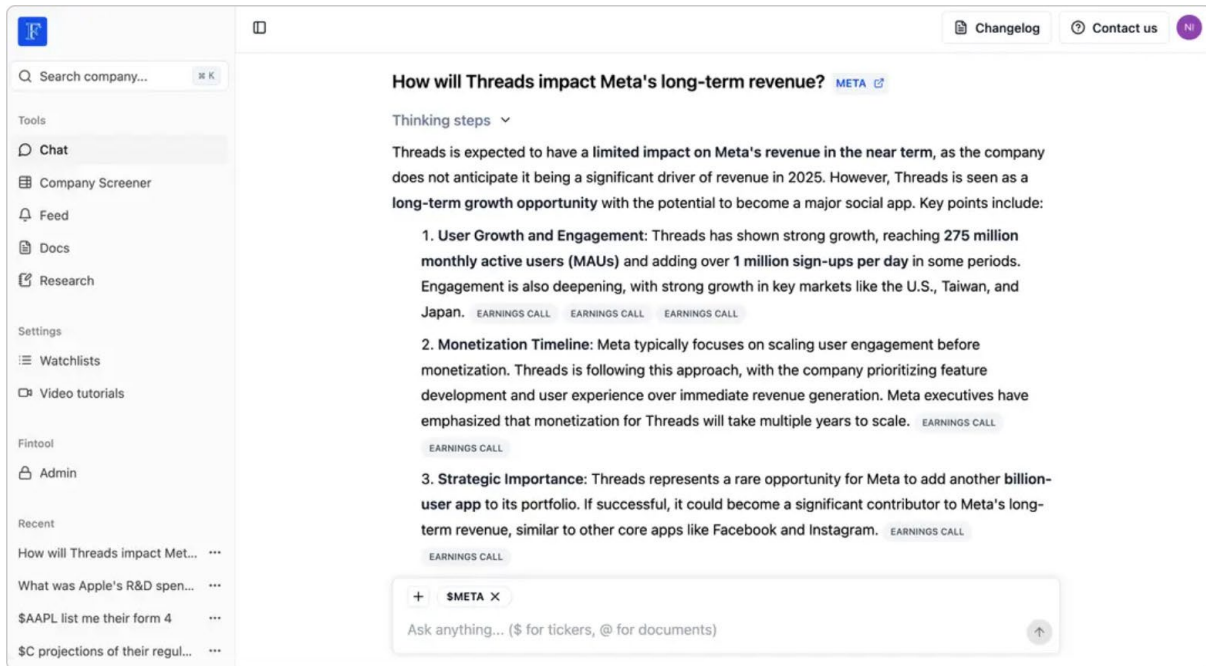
F

Search company... ⌘K

Tools

Chat

Company Screener

Feed

Docs

Research

Settings

Watchlists

Video tutorials

Fintool

Admin

Recent

How will Threads impact Met... ···

What was Apple's R&D spen... ···

$AAPL list me their form 4 ···

$C projections of their regul... ···

Changelog

Contact us

NI

How will Threads impact Meta's long-term revenue? META

Thinking steps

Threads is expected to have a limited impact on Meta's revenue in the near term, as the company does not anticipate it being a significant driver of revenue in 2025. However, Threads is seen as a long-term growth opportunity with the potential to become a major social app. Key points include:

1. User Growth and Engagement: Threads has shown strong growth, reaching 275 million monthly active users (MAUs) and adding over 1 million sign-ups per day in some periods. Engagement is also deepening, with strong growth in key markets like the U.S., Taiwan, and Japan. EARNINGS CALL EARNINGS CALL EARNINGS CALL

2. Monetization Timeline: Meta typically focuses on scaling user engagement before monetization. Threads is following this approach, with the company prioritizing feature development and user experience over immediate revenue generation. Meta executives have emphasized that monetization for Threads will take multiple years to scale. EARNINGS CALL EARNINGS CALL

3. Strategic Importance: Threads represents a rare opportunity for Meta to add another billion-user app to its portfolio. If successful, it could become a significant contributor to Meta's long-term revenue, similar to other core apps like Facebook and Instagram. EARNINGS CALL EARNINGS CALL

+ $META ✕

Ask anything... ($ for tickers, @ for documents)